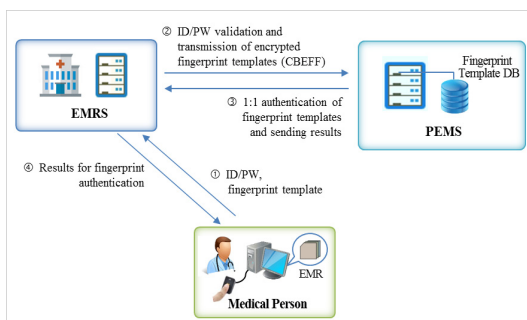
② ID/PW validation and transmission of encrypted fingerprint templates (CBEFF)

EMRS

Fingerprint Template DB

PEMS

③ 1:1 authentication of fingerprint templates and sending results

④ Results for fingerprint authentication

① ID/PW, fingerprint template

EMR

Medical Person